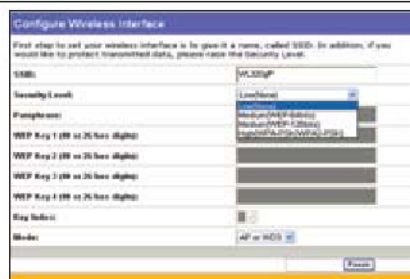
Configure Wireless Interface

First step to set your wireless interface is to give it a name, called SSID. In addition, if you would like to protect transmitted data, please raise the Security Level.

SSID: WL330gP

Security Level: Low(None)

Low(None)
Medium(WEP-64bits)
Medium(WEP-128bits)
High(WPA-PSK/WPA2-PSK)

Passphrase:

WEP Key 1 (10 or 26 hex digits):

WEP Key 2 (10 or 26 hex digits):

WEP Key 3 (10 or 26 hex digits):

WEP Key 4 (10 or 26 hex digits):

Key Index: 1

Mode: AP or WDS

Finish